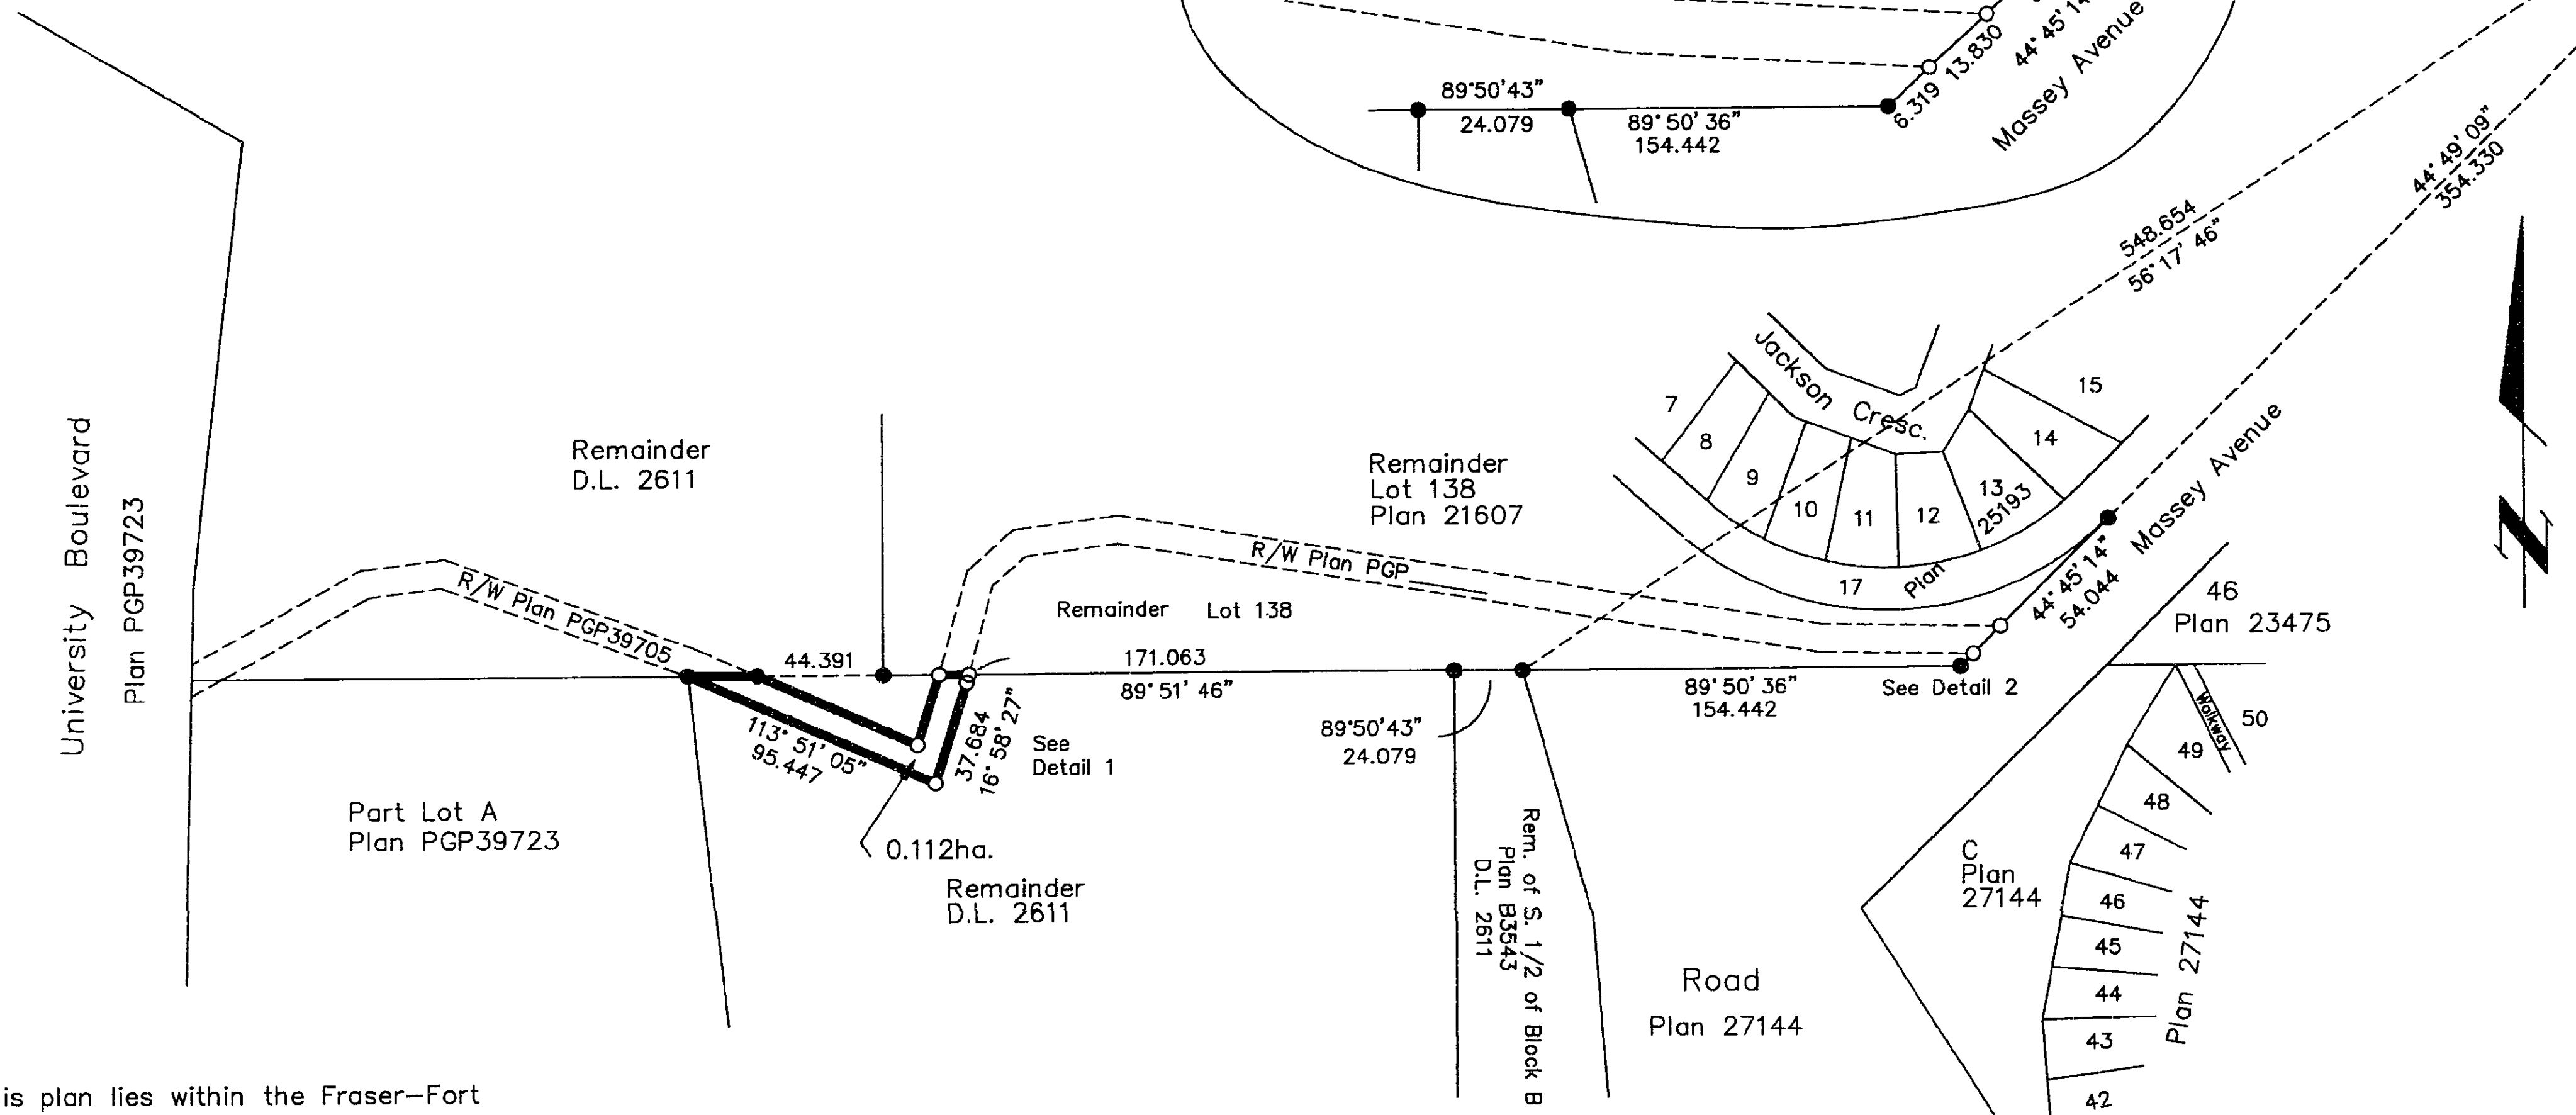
89°50'43"
24.079
89°50'36"
154.442
6.319 13.830
44°45'14
Massey Avenue
44°49'09"
354.330
548.654
56°17'46"
Jackson Cresc.
7
8
9
10
11
12
13
14
15
17
Plan
25193
Massey Avenue
44°45'14"
54.044
University Boulevard
Plan PGP39723
Remainder
D.L. 2611
Remainder
Lot 138
Plan 21607
R/W Plan PGP
R/W Plan PGP39705
Remainder Lot 138
44.391
171.063
89°51'46"
89°50'36"
154.442
See Detail 2
46
Plan 23475
113°51'05"
95.447
37.684
16°58'27"
See
Detail 1
89°50'43"
24.079
Part Lot A
Plan PGP39723
0.112ha.
Remainder
D.L. 2611
Rem. of S. 1/2 of Block B
Plan B3543
D.L. 2611
Road
Plan 27144
C
Plan
27144
Walkway
50
49
48
47
46
45
44
43
42
Plan 27144
is plan lies within the Fraser–Fort